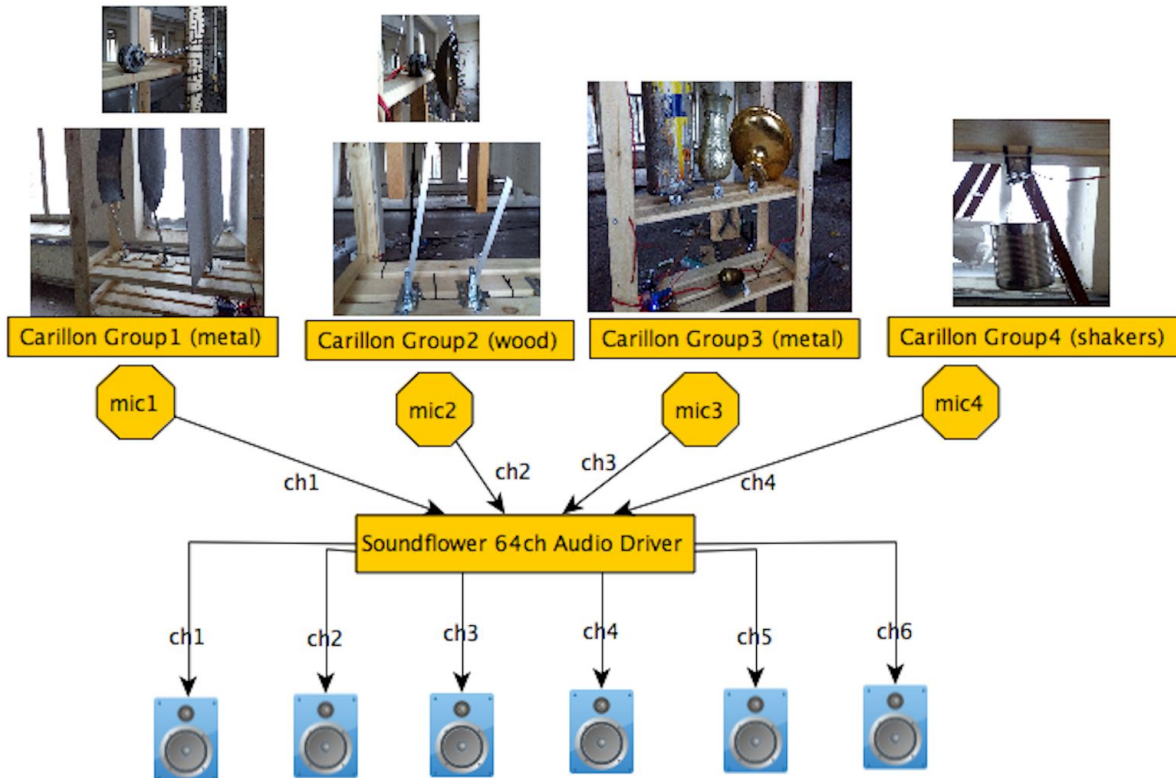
Carillon Group1 (metal)

Carillon Group2 (wood)

Carillon Group3 (metal)

Carillon Group4 (shakers)

mic1

mic2

mic3

mic4

ch1

ch2

ch3

ch4

Soundflower 64ch Audio Driver

ch1

ch2

ch3

ch4

ch5

ch6